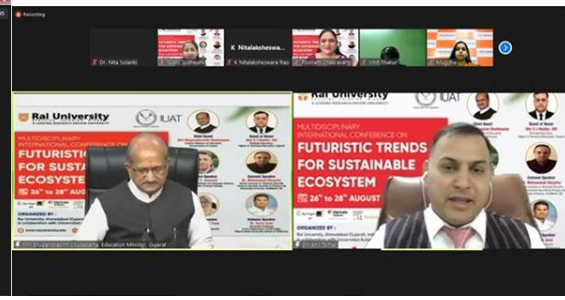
Recording

Dr. Nita Solanki

K Nitalakshewara Rao

K Nitalakshewa...

Rai University
A LEADING RESEARCH DRIVEN UNIVERSITY

UAT

MULTIDISCIPLINARY INTERNATIONAL CONFERENCE ON
FUTURISTIC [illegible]
FOR SUSTAINABLE
ECOSYSTEM
26th to 28th AUGUST

ORGANIZED BY :
Rai University, Ahmedabad (Gujarat)
In collaboration with Universitatea

Shri Bhupendrasinh Chudasama, Education Minister, Gujarat

Rai University
A LEADING RESEARCH DRIVEN UNIVERSITY

UAT

MULTIDISCIPLINARY INTERNATIONAL CONFERENCE ON
FUTURISTIC TRENDS
FOR SUSTAINABLE
ECOSYSTEM
26th to 28th AUGUST

Chief Guest
Guest of Honor
Eminent Speaker
Eminent Speaker

ORGANIZED BY :
Rai University, Ahmedabad (Gujarat) In
Universitatea